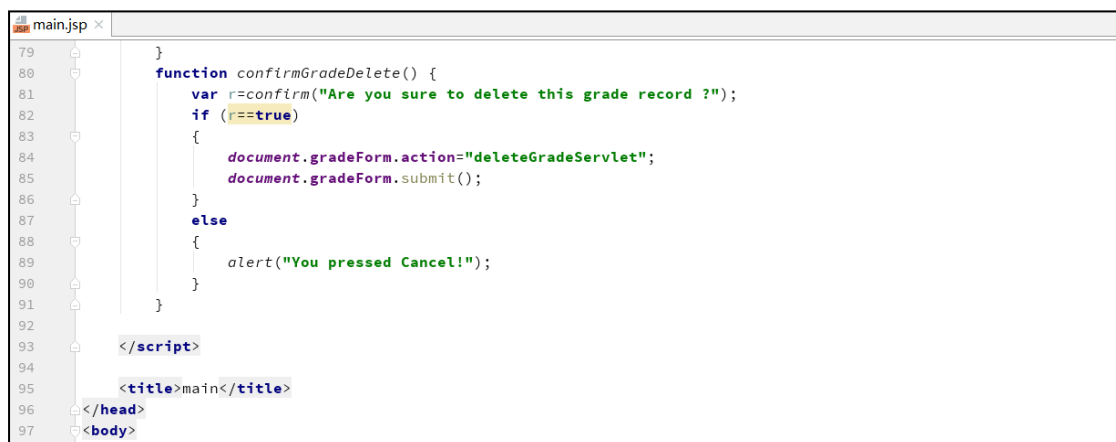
main.jsp ×

79 }
80 function confirmGradeDelete() {
81 var r=confirm("Are you sure to delete this grade record ?");
82 if (r==true)
83 {
84 document.gradeForm.action="deleteGradeServlet";
85 document.gradeForm.submit();
86 }
87 else
88 {
89 alert("You pressed Cancel!");
90 }
91 }
92
93 </script>
94
95 <title>main</title>
96 </head>
97 <body>